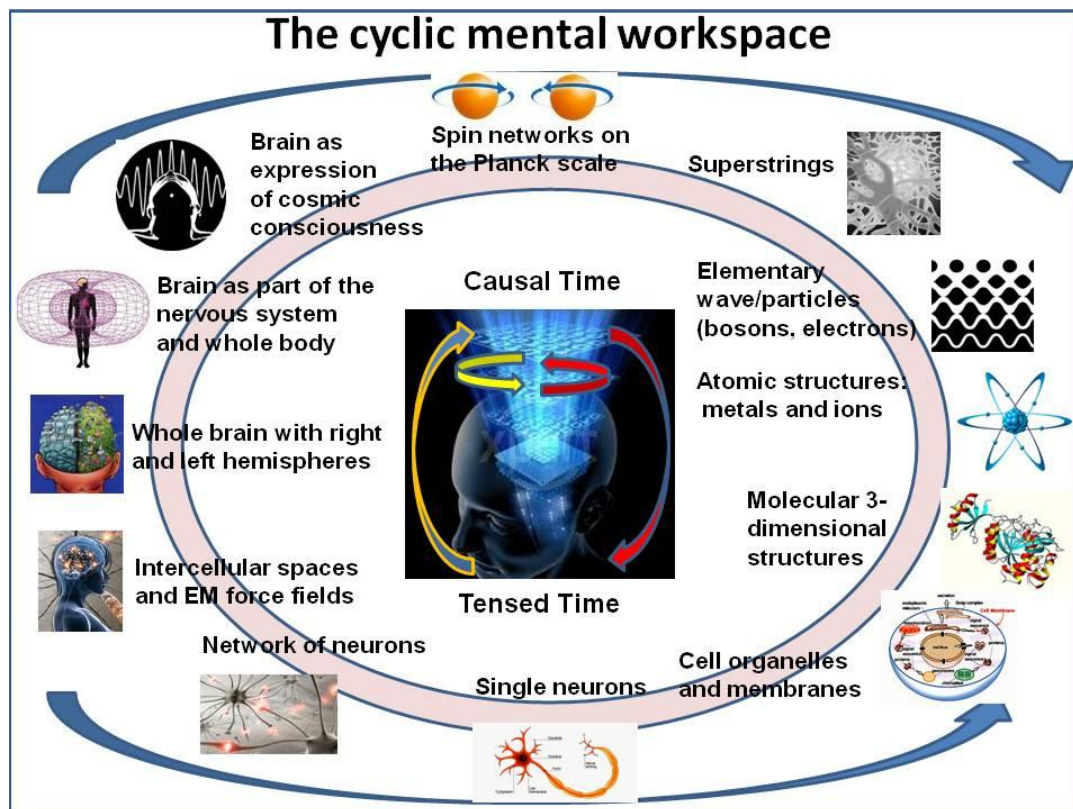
The cyclic mental workspace

Spin networks on the Planck scale

Superstrings

Elementary wave/particles (bosons, electrons)

Atomic structures: metals and ions

Molecular 3-dimensional structures

Cell organelles and membranes

Single neurons

Network of neurons

Intercellular spaces and EM force fields

Whole brain with right and left hemispheres

Brain as part of the nervous system and whole body

Brain as expression of cosmic consciousness

Causal Time

Tensed Time